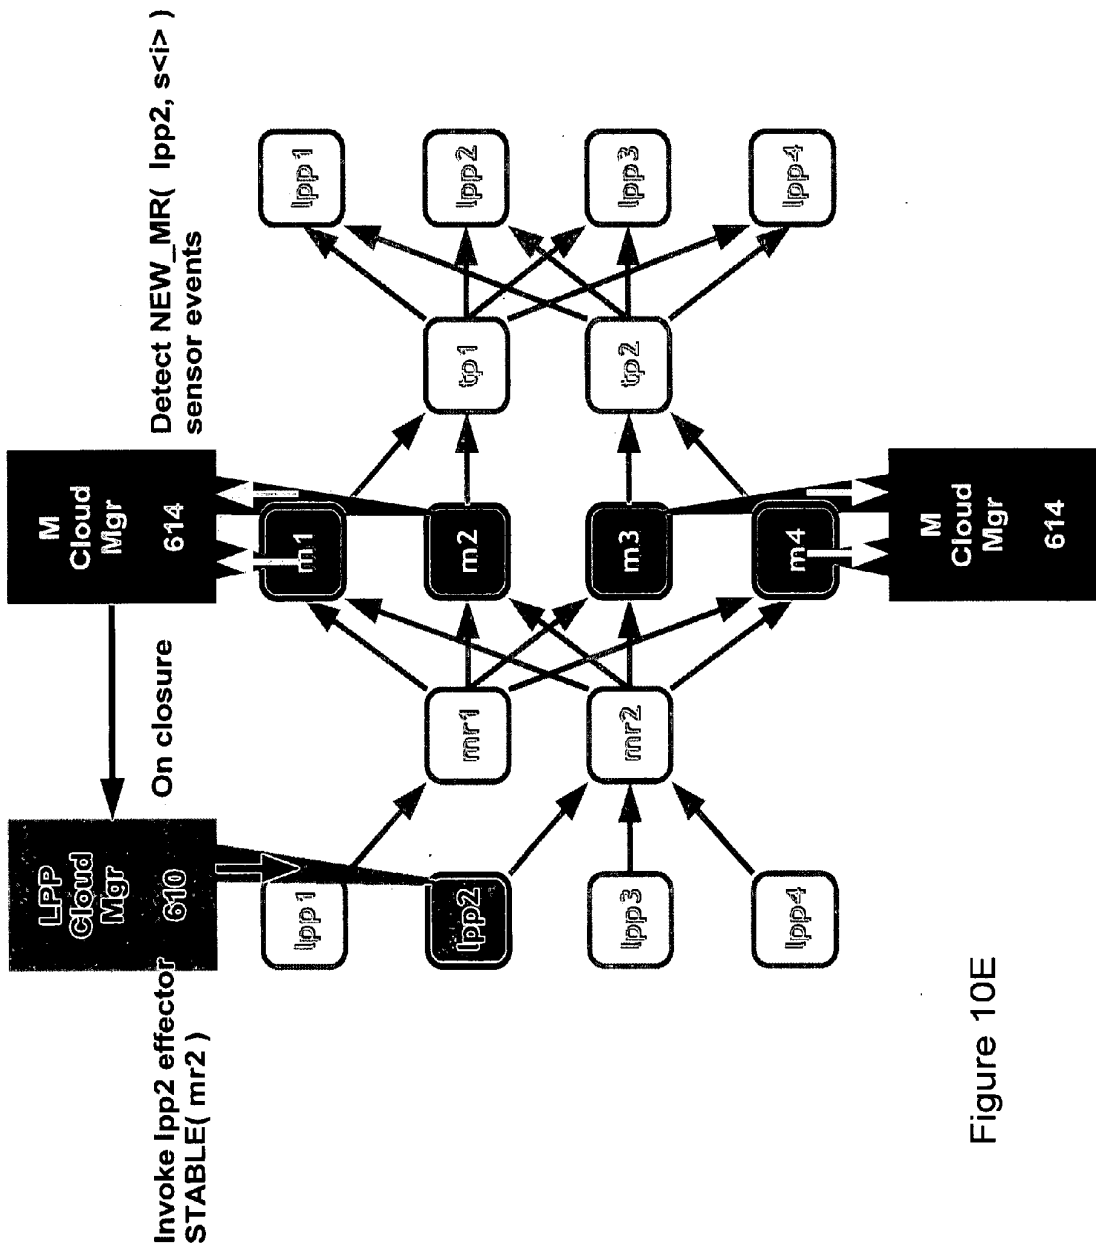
Detect NEW_MR( lpp2, s<i> )
sensor events

M
Cloud
Mgr
614

M
Cloud
Mgr
614

On closure

LPP
Cloud
Mgr
610

Invoke lpp2 effector
STABLE( mr2 )

lpp1
lpp2
lpp3
lpp4

mr1
mr2

m1
m2
m3
m4

tp1
tp2

lpp1
lpp2
lpp3
lpp4

Figure 10E